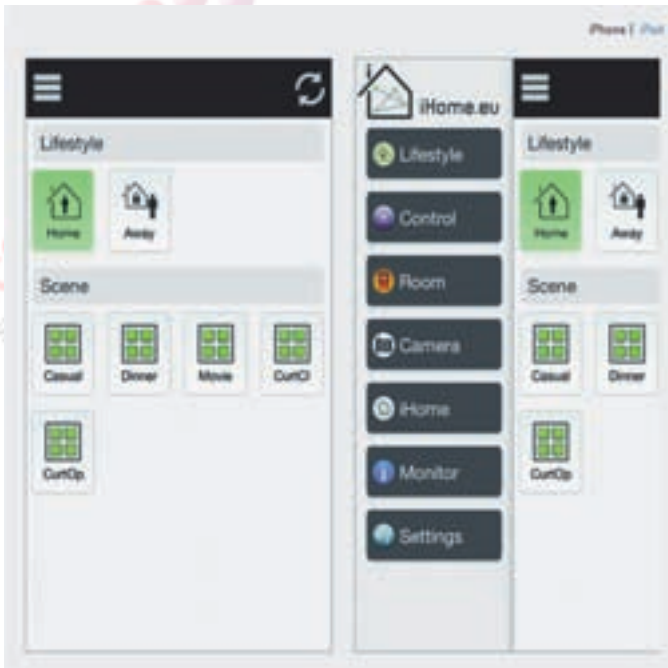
iPhone | iPad

Lifestyle

Home

Away

Scene

Casual

Dinner

Movie

CurtCl

CurtOp

iHome.eu

Lifestyle

Control

Room

Camera

iHome

Monitor

Settings

Lifestyle

Home

Away

Scene

Casual

Dinner

CurtOp